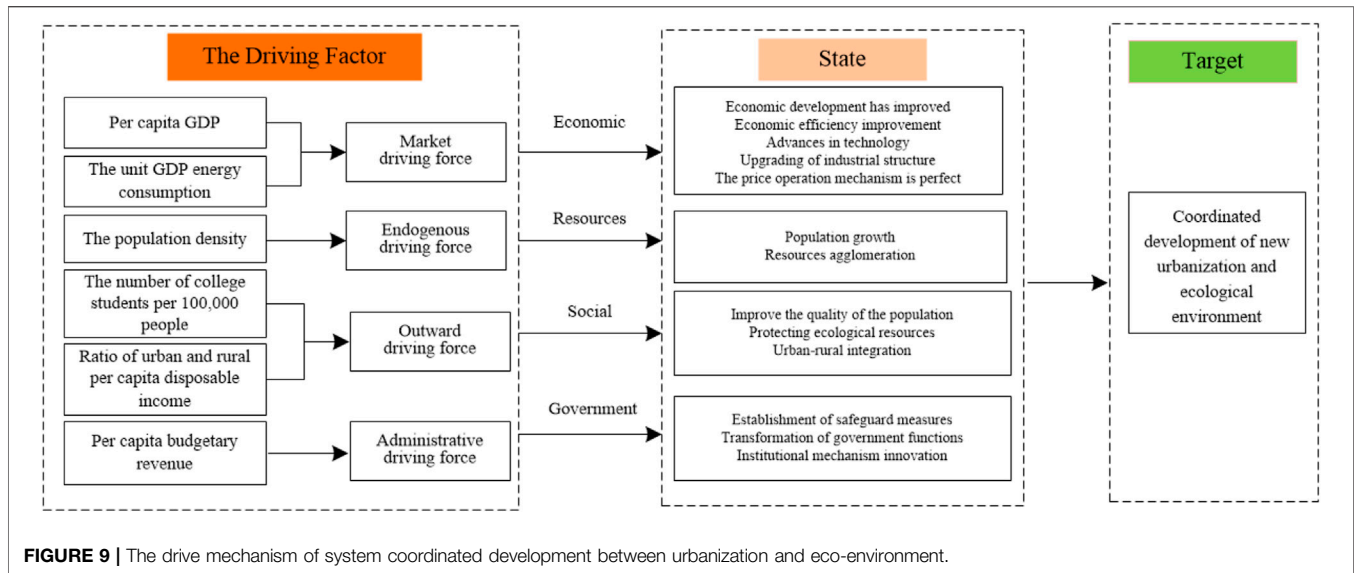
The Driving Factor

Per capita GDP

The unit GDP energy consumption

Market driving force

The population density

Endogenous driving force

The number of college students per 100,000 people

Ratio of urban and rural per capita disposable income

Outward driving force

Per capita budgetary revenue

Administrative driving force

Economic

Resources

Social

Government

State

Economic development has improved
Economic efficiency improvement
Advances in technology
Upgrading of industrial structure
The price operation mechanism is perfect

Population growth
Resources agglomeration

Improve the quality of the population
Protecting ecological resources
Urban-rural integration

Establishment of safeguard measures
Transformation of government functions
Institutional mechanism innovation

Target

Coordinated development of new urbanization and ecological environment

FIGURE 9 | The drive mechanism of system coordinated development between urbanization and eco-environment.